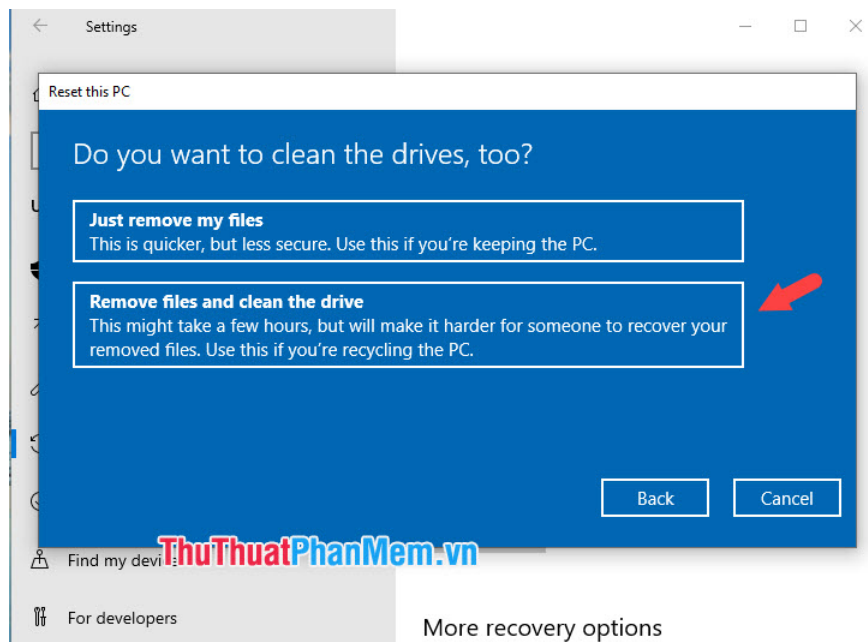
Settings

Reset this PC

Do you want to clean the drives, too?

Just remove my files
This is quicker, but less secure. Use this if you're keeping the PC.

Remove files and clean the drive
This might take a few hours, but will make it harder for someone to recover your removed files. Use this if you're recycling the PC.

Back

Cancel

Find my devi

ThuThuatPhanMem.vn

For developers

More recovery options